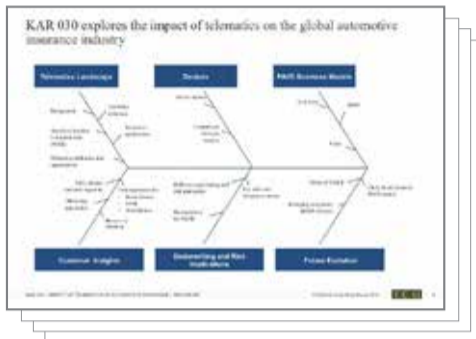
KAR 030 explores the impact of telematics on the global automotive insurance industry

Telematics Landscape

Devices

UBI Business Models

Customer Insights

Underwriting and Risk Implications

Future Evolution

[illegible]